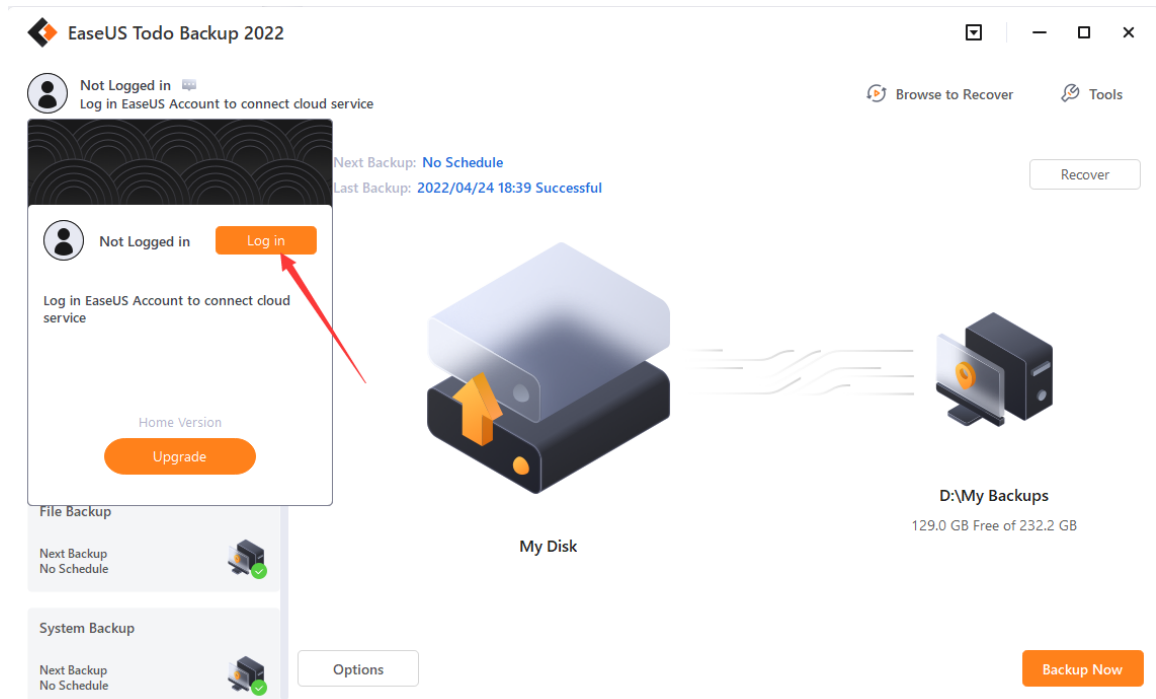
EaseUS Todo Backup 2022

Not Logged in
Log in EaseUS Account to connect cloud service

Browse to Recover
Tools

Next Backup: No Schedule
Last Backup: 2022/04/24 18:39 Successful

Recover

Not Logged in
Log in

Log in EaseUS Account to connect cloud service

Home Version
Upgrade

File Backup
Next Backup
No Schedule

System Backup
Next Backup
No Schedule

My Disk

D:\My Backups
129.0 GB Free of 232.2 GB

Options

Backup Now